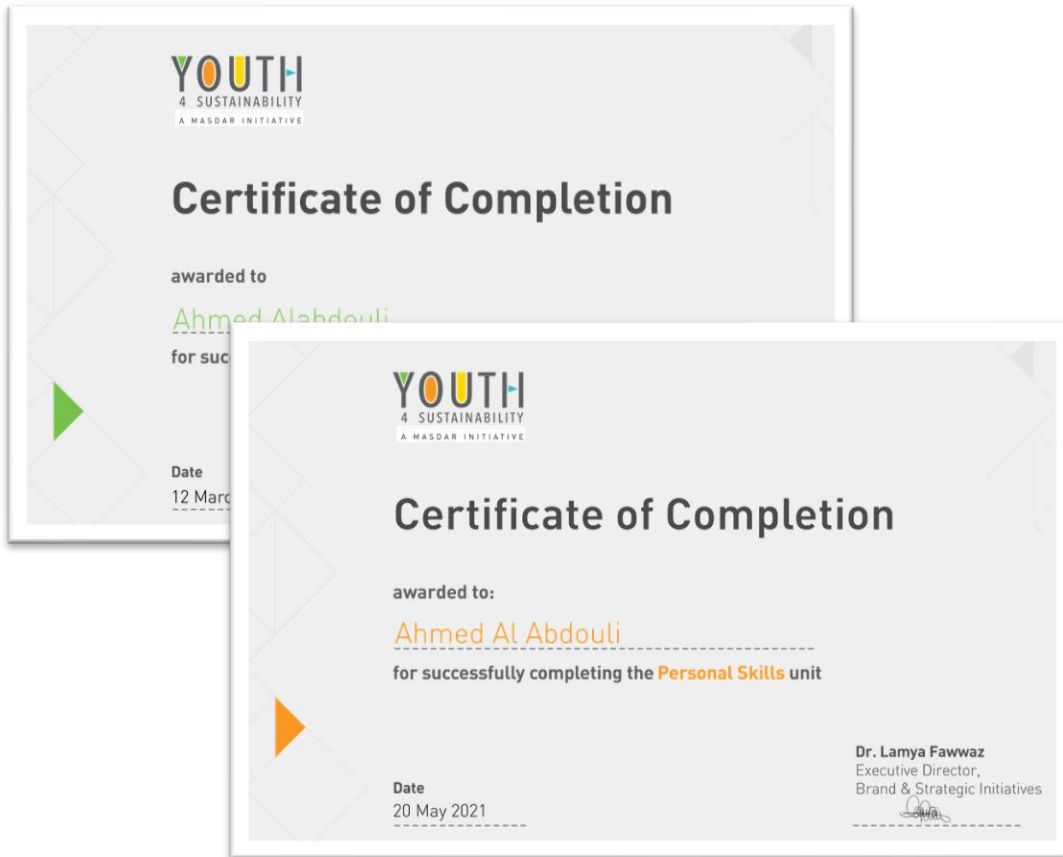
YOUTH
4 SUSTAINABILITY
A MASDAR INITIATIVE

Certificate of Completion

awarded to

Ahmed Alabdouli

for suc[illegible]

Date
12 Marc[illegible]

YOUTH
4 SUSTAINABILITY
A MASDAR INITIATIVE

Certificate of Completion

awarded to:

Ahmed Al Abdouli

for successfully completing the Personal Skills unit

Date
20 May 2021

Dr. Lamya Fawwaz
Executive Director,
Brand & Strategic Initiatives